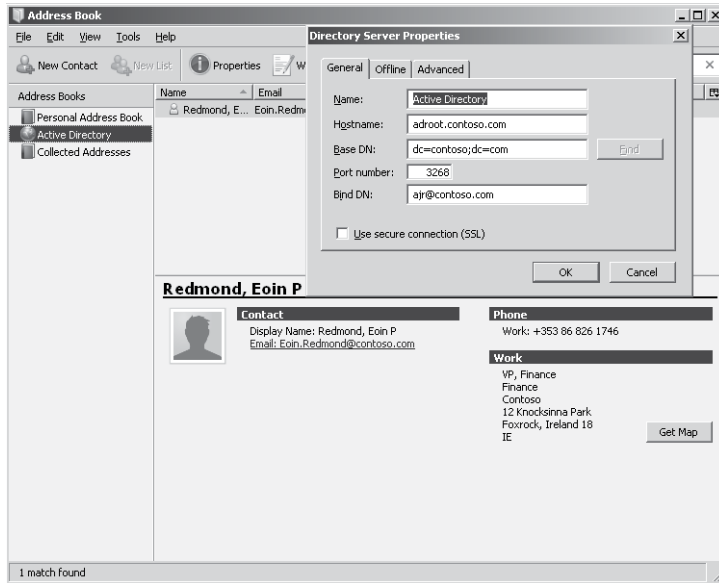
Address Book

File Edit View Tools Help

New Contact New List Properties W

Address Books

Personal Address Book
Active Directory
Collected Addresses

Name Email
Redmond, E... Eoin.Redm

Directory Server Properties

General Offline Advanced

Name: Active Directory
Hostname: adroot.contoso.com
Base DN: dc=contoso;dc=com Find
Port number: 3268
Bind DN: ajr@contoso.com

Use secure connection (SSL)

OK Cancel

Redmond, Eoin P

Contact
Display Name: Redmond, Eoin P
Email: Eoin.Redmond@contoso.com

Phone
Work: +353 86 826 1746

Work
VP, Finance
Finance
Contoso
12 Knocksinna Park
Foxrock, Ireland 18
IE

Get Map

1 match found